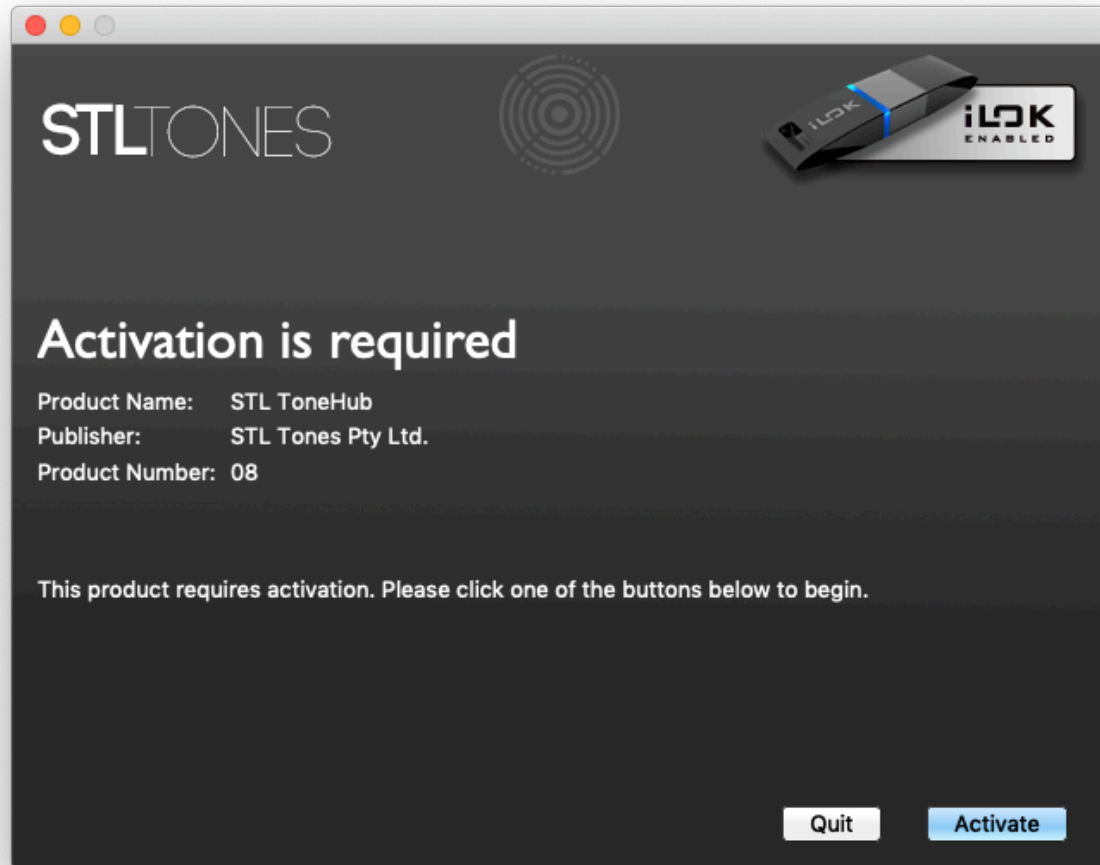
STLTONES

iLOK

iLOK ENABLED

Activation is required

Product Name: STL ToneHub
Publisher: STL Tones Pty Ltd.
Product Number: 08

This product requires activation. Please click one of the buttons below to begin.

Quit

Activate